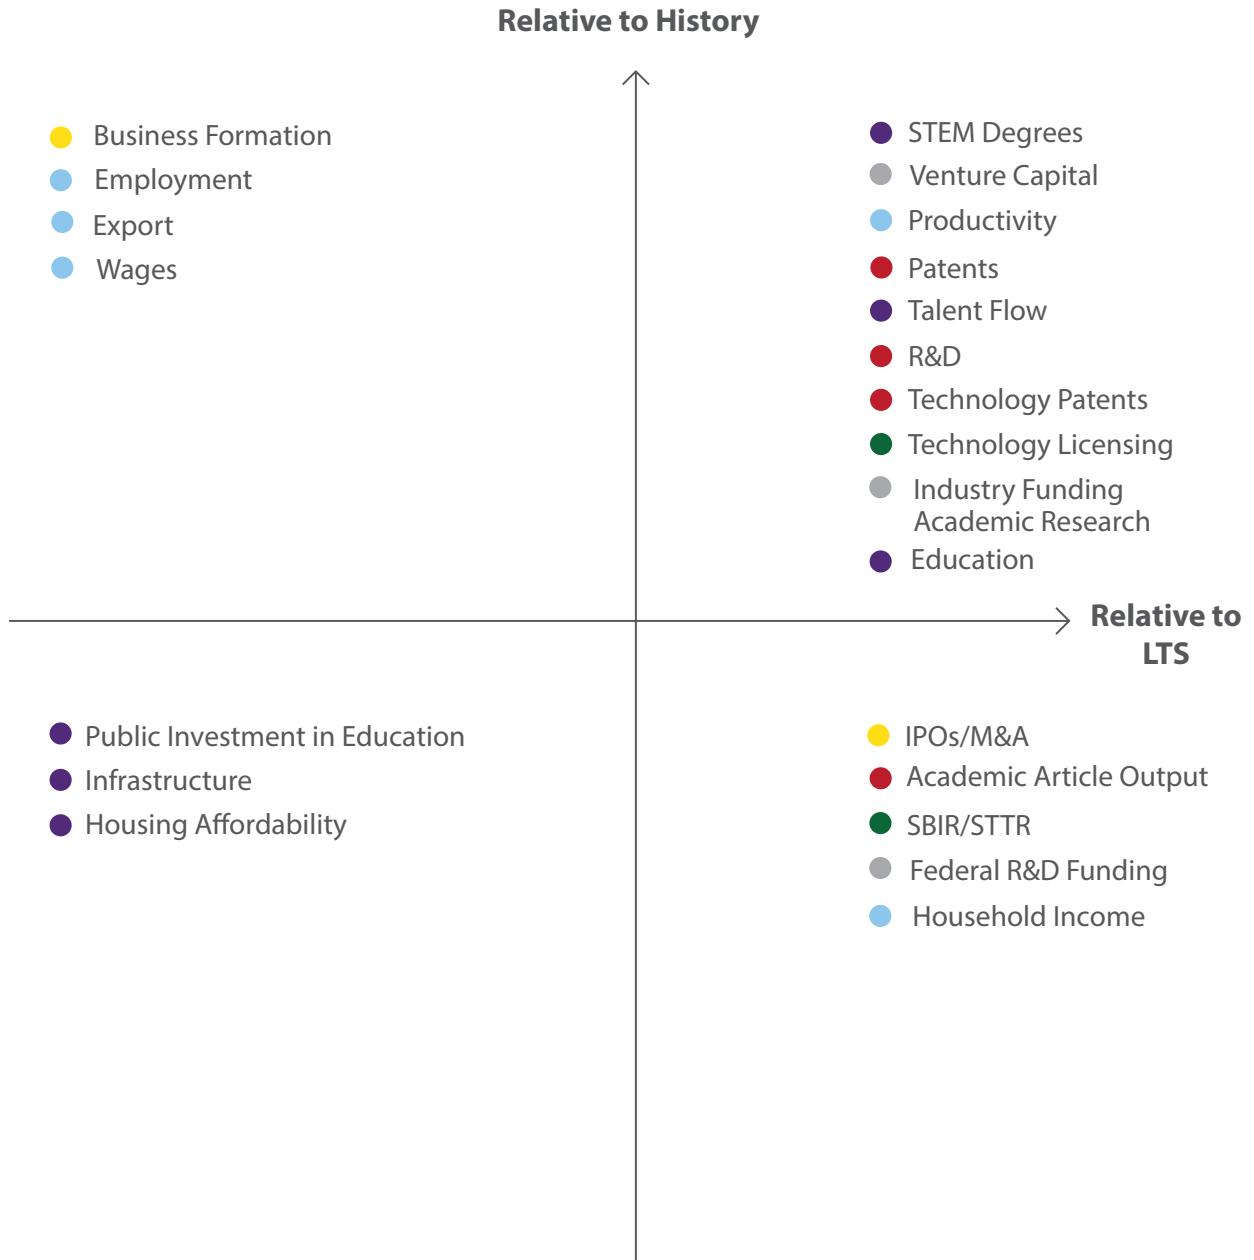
Relative to History

Business Formation
Employment
Export
Wages

STEM Degrees
Venture Capital
Productivity
Patents
Talent Flow
R&D
Technology Patents
Technology Licensing
Industry Funding Academic Research
Education

Relative to LTS

Public Investment in Education
Infrastructure
Housing Affordability

IPOs/M&A
Academic Article Output
SBIR/STTR
Federal R&D Funding
Household Income